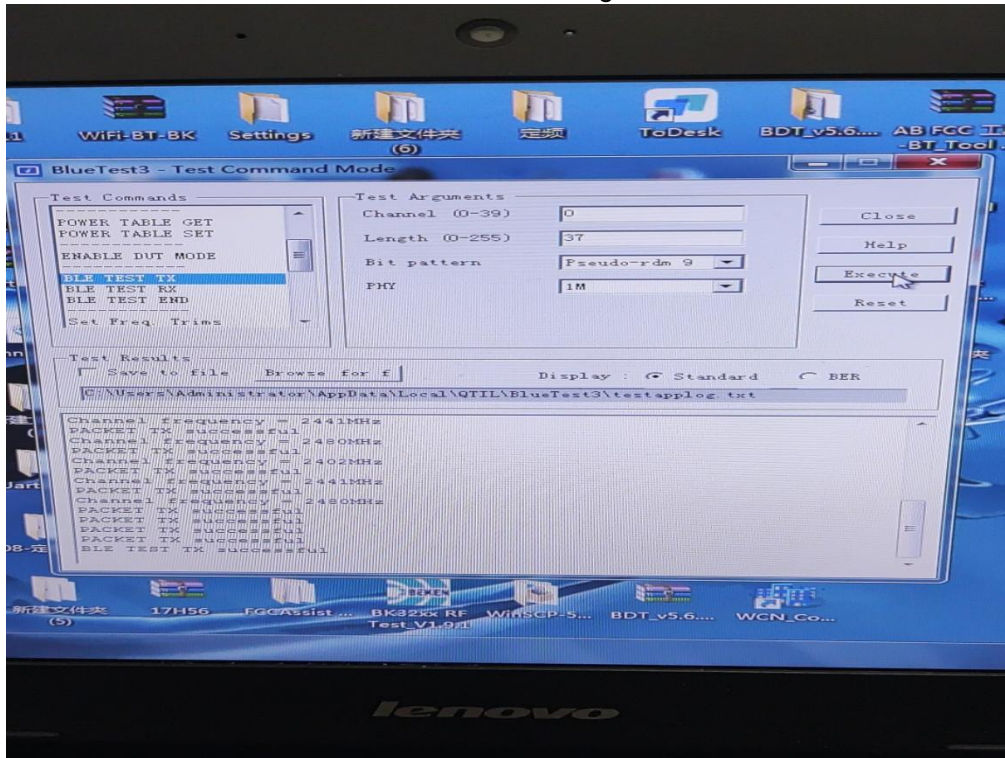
WiFi-BT-BK Settings 新建文件夹 (6) 定频 ToDesk BDT_v5.6.... AB FCC 工 -BT_Tool

BlueTest3 - Test Command Mode

Test Commands
POWER TABLE GET
POWER TABLE SET
ENABLE DUT MODE
BLE TEST TX
BLE TEST RX
BLE TEST END
Set Freq. Trims

Test Arguments
Channel (0-39) 0
Length (0-255) 37
Bit pattern Pseudo-rdm 9
PHY 1M

Close
Help
Execute
Reset

Test Results
Save to file Browse for f
Display : Standard BER
C:\Users\Administrator\AppData\Local\QTIL\BlueTest3\testapplog.txt

Channel frequency = 2441MHz
PACKET TX successful
Channel frequency = 2480MHz
PACKET TX successful
Channel frequency = 2402MHz
PACKET TX successful
Channel frequency = 2441MHz
PACKET TX successful
Channel frequency = 2480MHz
PACKET TX successful
PACKET TX successful
PACKET TX successful
PACKET TX successful
BLE TEST TX successful

新建文件夹 (5) 17H56 FCCAssist... BK32xx RF Test_V1.9 WinSCP-5... BDT_v5.6.... WCN_Co...

lenovo